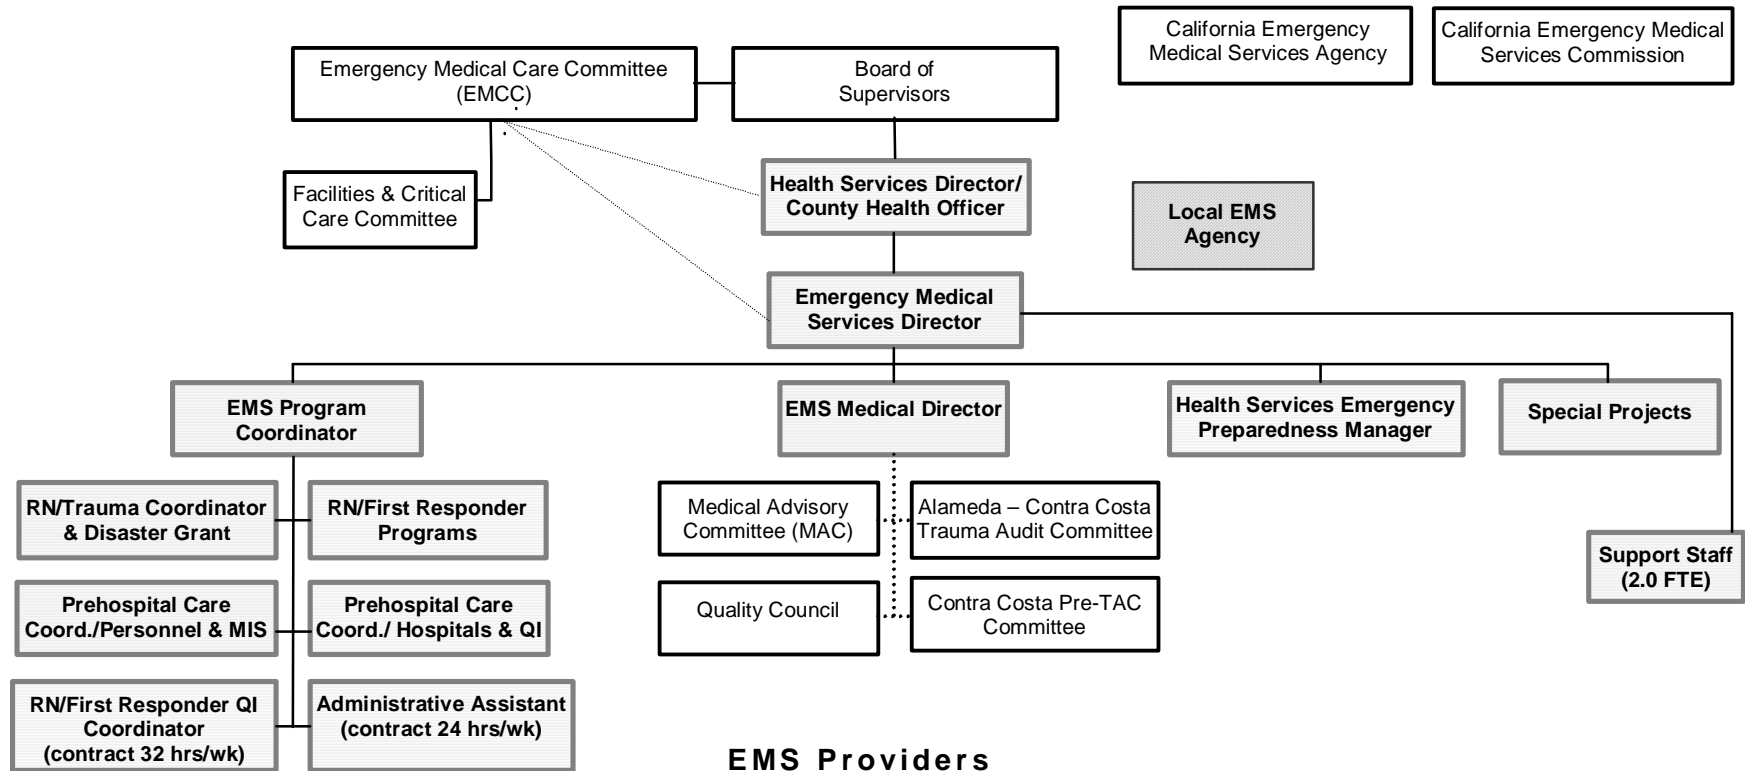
Emergency Medical Care Committee (EMCC)

Board of Supervisors

California Emergency Medical Services Agency

California Emergency Medical Services Commission

Facilities & Critical Care Committee

Health Services Director/ County Health Officer

Local EMS Agency

Emergency Medical Services Director

EMS Program Coordinator

EMS Medical Director

Health Services Emergency Preparedness Manager

Special Projects

RN/Trauma Coordinator & Disaster Grant

RN/First Responder Programs

Prehospital Care Coord./Personnel & MIS

Prehospital Care Coord./ Hospitals & QI

RN/First Responder QI Coordinator (contract 32 hrs/wk)

Administrative Assistant (contract 24 hrs/wk)

Medical Advisory Committee (MAC)

Alameda – Contra Costa Trauma Audit Committee

Quality Council

Contra Costa Pre-TAC Committee

Support Staff (2.0 FTE)

EMS Providers